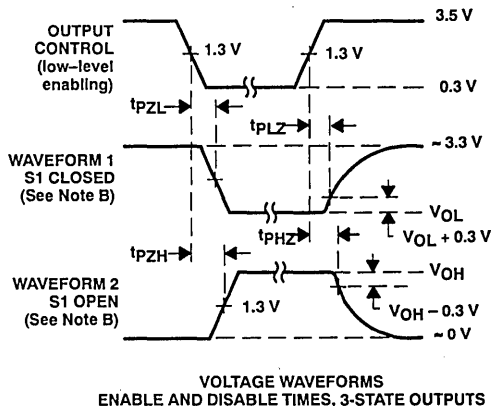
OUTPUT CONTROL (low-level enabling)

1.3 V

1.3 V

3.5 V

0.3 V

$t_{PZL}$

$t_{PLZ}$

WAVEFORM 1 S1 CLOSED (See Note B)

≈ 3.3 V

$V_{OL}$

$V_{OL} + 0.3$ V

$t_{PZH}$

$t_{PHZ}$

WAVEFORM 2 S1 OPEN (See Note B)

1.3 V

$V_{OH}$

$V_{OH} - 0.3$ V

≈ 0 V

VOLTAGE WAVEFORMS
ENABLE AND DISABLE TIMES, 3-STATE OUTPUTS